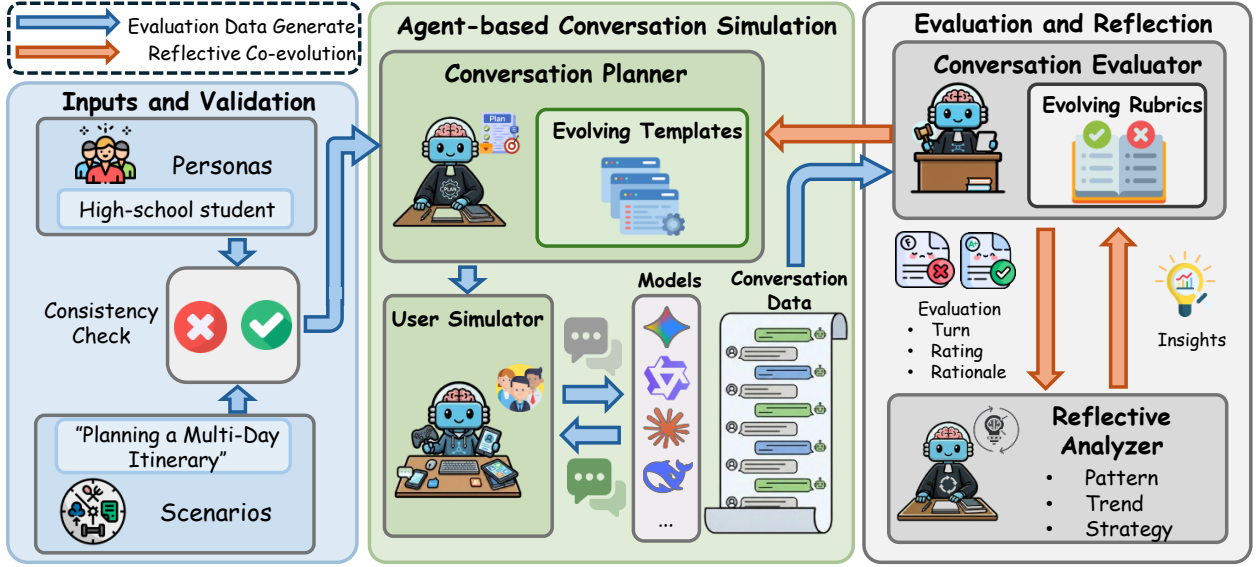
Evaluation Data Generate
Reflective Co-evolution

Inputs and Validation

Personas

High-school student

Consistency Check

"Planning a Multi-Day Itinerary"

Scenarios

Agent-based Conversation Simulation

Conversation Planner

Plan

PLAN

Evolving Templates

User Simulator

Models

...

Conversation Data

Evaluation and Reflection

Conversation Evaluator

Evolving Rubrics

Evaluation
• Turn
• Rating
• Rationale

Insights

Reflective Analyzer
• Pattern
• Trend
• Strategy